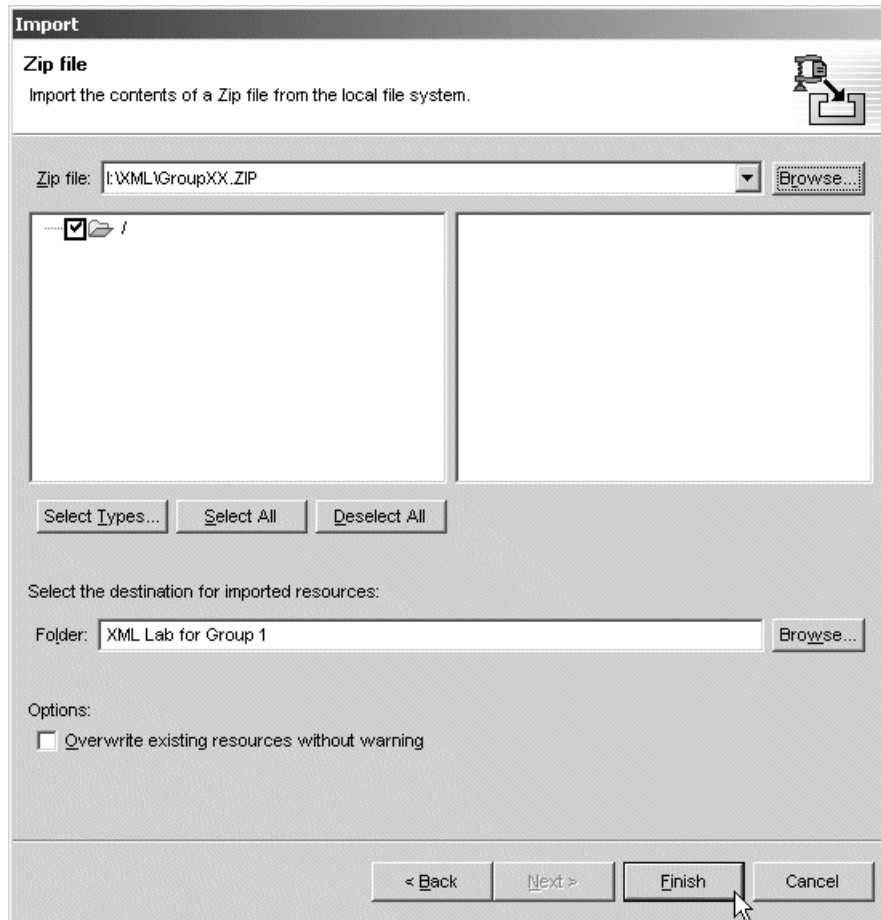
Import

Zip file
Import the contents of a Zip file from the local file system.

Zip file: I:\XML\GroupXX.ZIP
Browse...

/

Select Types...
Select All
Deselect All

Select the destination for imported resources:

Folder: XML Lab for Group 1
Browse...

Options:
Overwrite existing resources without warning

< Back
Next >
Finish
Cancel